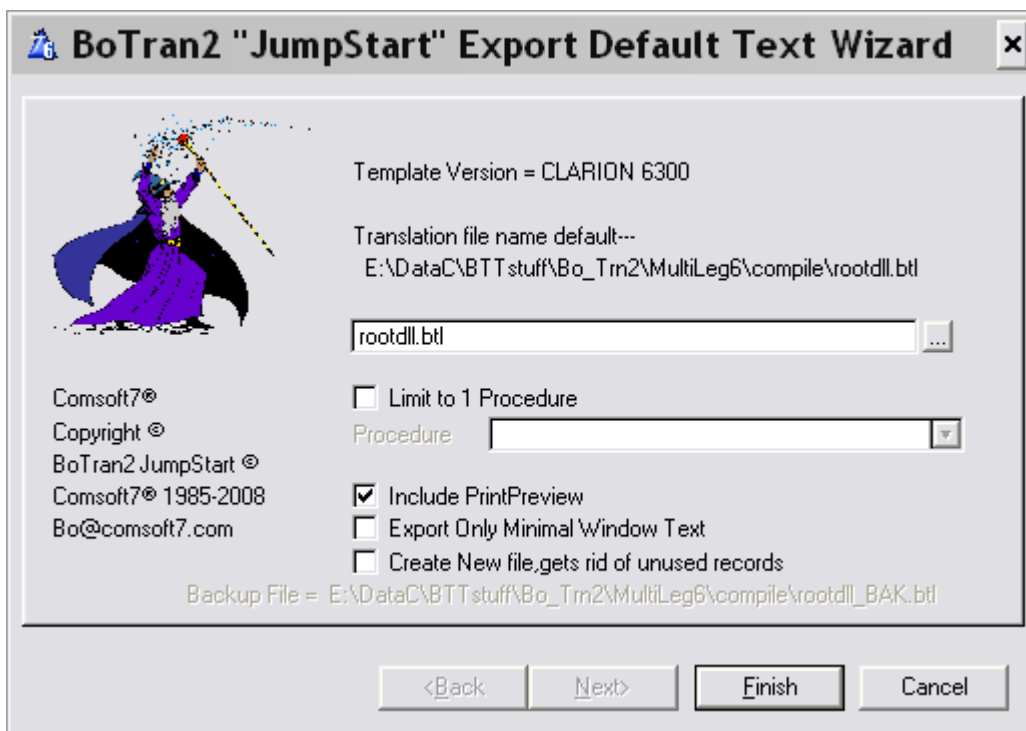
BoTran2 "JumpStart" Export Default Text Wizard ×

Template Version = CLARION 6300

Translation file name default---
E:\DataC\BTTstuff\Bo_Trn2\MultiLeg6\compile\rootdll.btl

rootdll.btl ...

Comsoft7®
Copyright ©
BoTran2 JumpStart ©
Comsoft7® 1985-2008
Bo@comsoft7.com

Limit to 1 Procedure
Procedure

Include PrintPreview
Export Only Minimal Window Text
Create New file,gets rid of unused records
Backup File = E:\DataC\BTTstuff\Bo_Trn2\MultiLeg6\compile\rootdll_BAK.btl

<Back Next> Finish Cancel